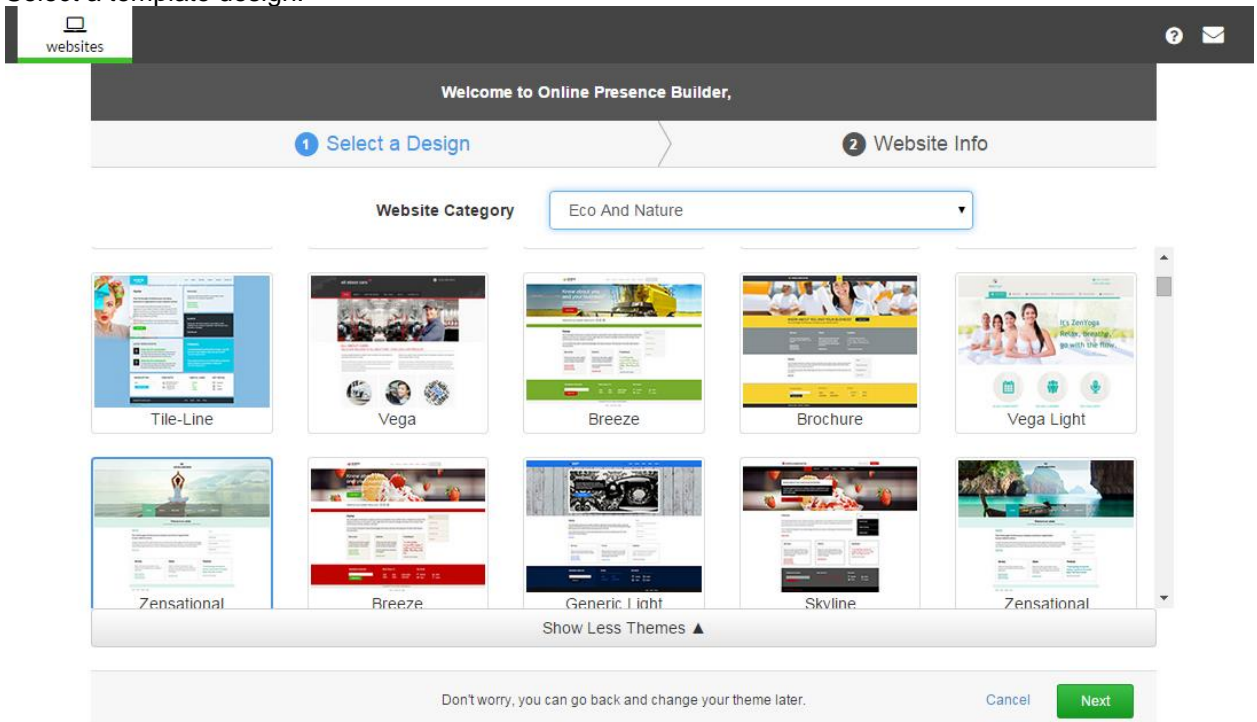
Select a template design.

websites

Welcome to Online Presence Builder,

1 Select a Design

2 Website Info

Website Category Eco And Nature

Tile-Line

Vega

Breeze

Brochure

It's ZenYoga Relax. Breathe. go with the flow.

Vega Light

Zensational

Breeze

Generic Light

Skyline

Zensational

Show Less Themes ▲

Don't worry, you can go back and change your theme later.

Cancel

Next